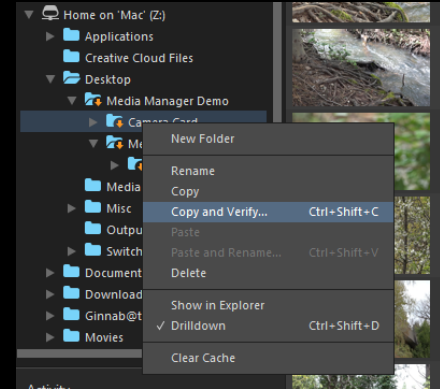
Home on 'Mac' (Z:)
Applications
Creative Cloud Files
Desktop
Media Manager Demo
Camera Card
Me
Media
Misc
Outpu
Switch
Document
Download
Ginnab@t
Movies
Activity

New Folder
Rename
Copy
Copy and Verify... Ctrl+Shift+C
Paste
Paste and Rename... Ctrl+Shift+V
Delete
Show in Explorer
✓ Drilldown Ctrl+Shift+D
Clear Cache